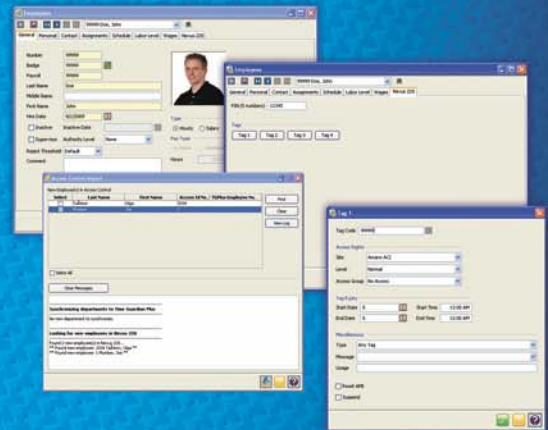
Employees

99999 Doe, John

General Personal Contact Assignments Schedule Labor Level Wages Nexus 220

Number 99999

Badge 99999

Payroll 99999

Last Name Doe

Middle Name

First Name John

Hire Date 8/1/2005

Inactive Inactive Date

Supervisor Authority Level None

Report Threshold Default

Comment

Type

Hourly Salary

Employees

99999 Doe, John

General Personal Contact Assignments Schedule Labor Level Wages Nexus 220

PIN (ID number) 12345

Tags

Tag 1 Tag 2 Tag 3 Tag 4

Access Control Import

New Employee(s) to Access Control

| Select | Last Name | First Name | Access ID% | TA Plus Employee No. |
|---|---|---|---|---|
| | Tallman | Olga | 3336 | |
| | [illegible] | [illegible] | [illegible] | |

Find

Clear

View Log

Select All

Clear Messages

Synchronizing departments to Time Guardian Plus

No new department to synchronize.

Looking for new employees in Nexus 220

Found 2 new employee(s) in Nexus 220...
** Found new employee 3336 Tallman, Olga **
** Found new employee 1 Morton, Ted **

Tag 1

Tag Code 99999

Access Rights

Site Amano ACI

Level Normal

Access Group No Access

Tag Expiry

Start Date 0 Start Time 12:00 AM

End Date 0 End Time 12:00 AM

Miscellaneous

Type Any Tag

Message

Usage

Reset APB

Suspend